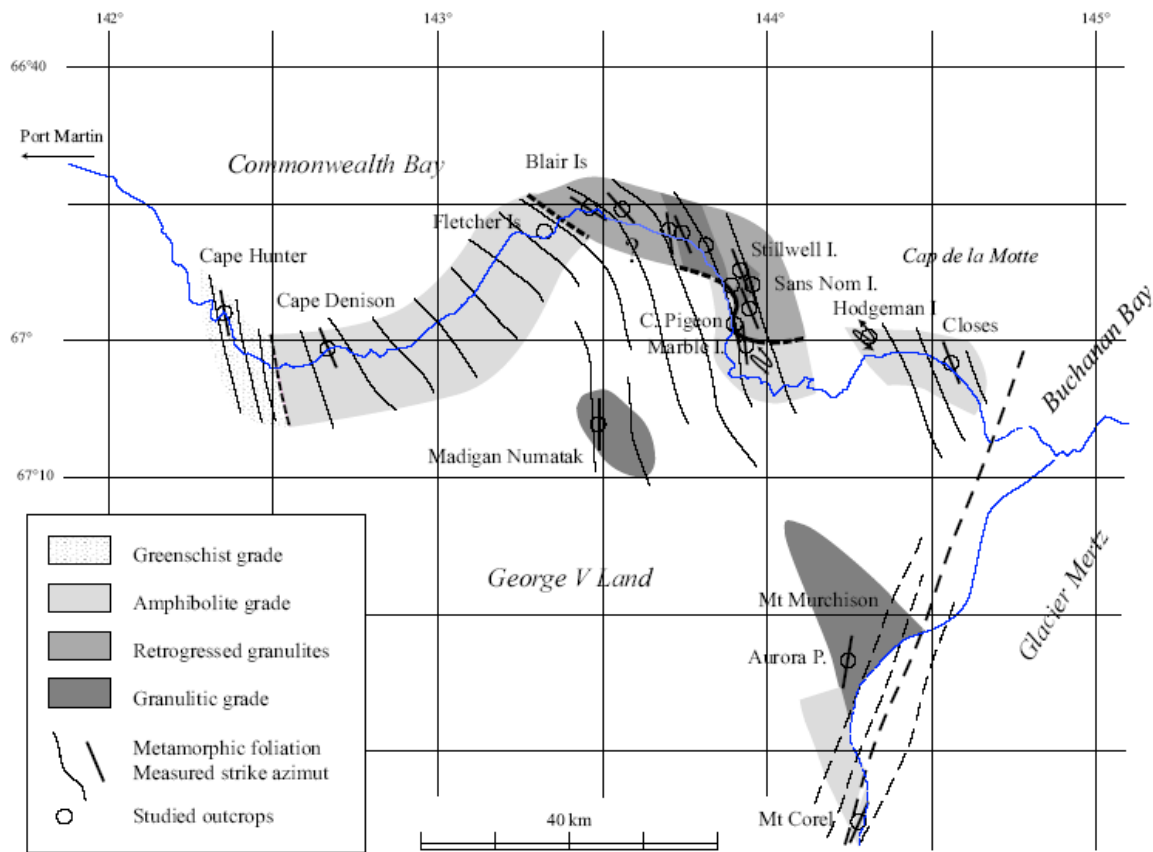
142°
143°
144°
145°
66°40
Port Martin
Commonwealth Bay
Blair Is
Fletcher Is
Cape Hunter
Cape Denison
Stillwell I.
Cap de la Motte
Sans Nom I.
Hodgeman I
C. Pigeon
Marble I.
Closes
67°
Buchanan Bay
Madigan Numatak
67°10
Greenschist grade
Amphibolite grade
Retrogressed granulites
Granulitic grade
Metamorphic foliation
Measured strike azimut
Studied outcrops
George V Land
Glacier Mertz
Mt Murchison
Aurora P.
40 km
Mt Corel